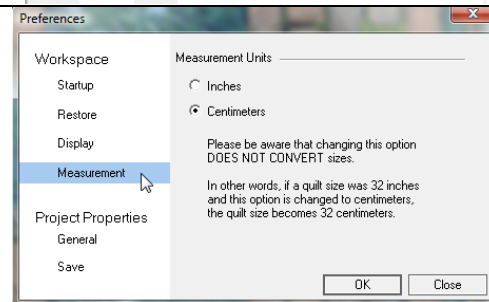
Preferences

Workspace
Startup
Restore
Display
Measurement

Project Properties
General
Save

Measurement Units

Inches
Centimeters

Please be aware that changing this option DOES NOT CONVERT sizes.

In other words, if a quilt size was 32 inches and this option is changed to centimeters, the quilt size becomes 32 centimeters.

OK
Close